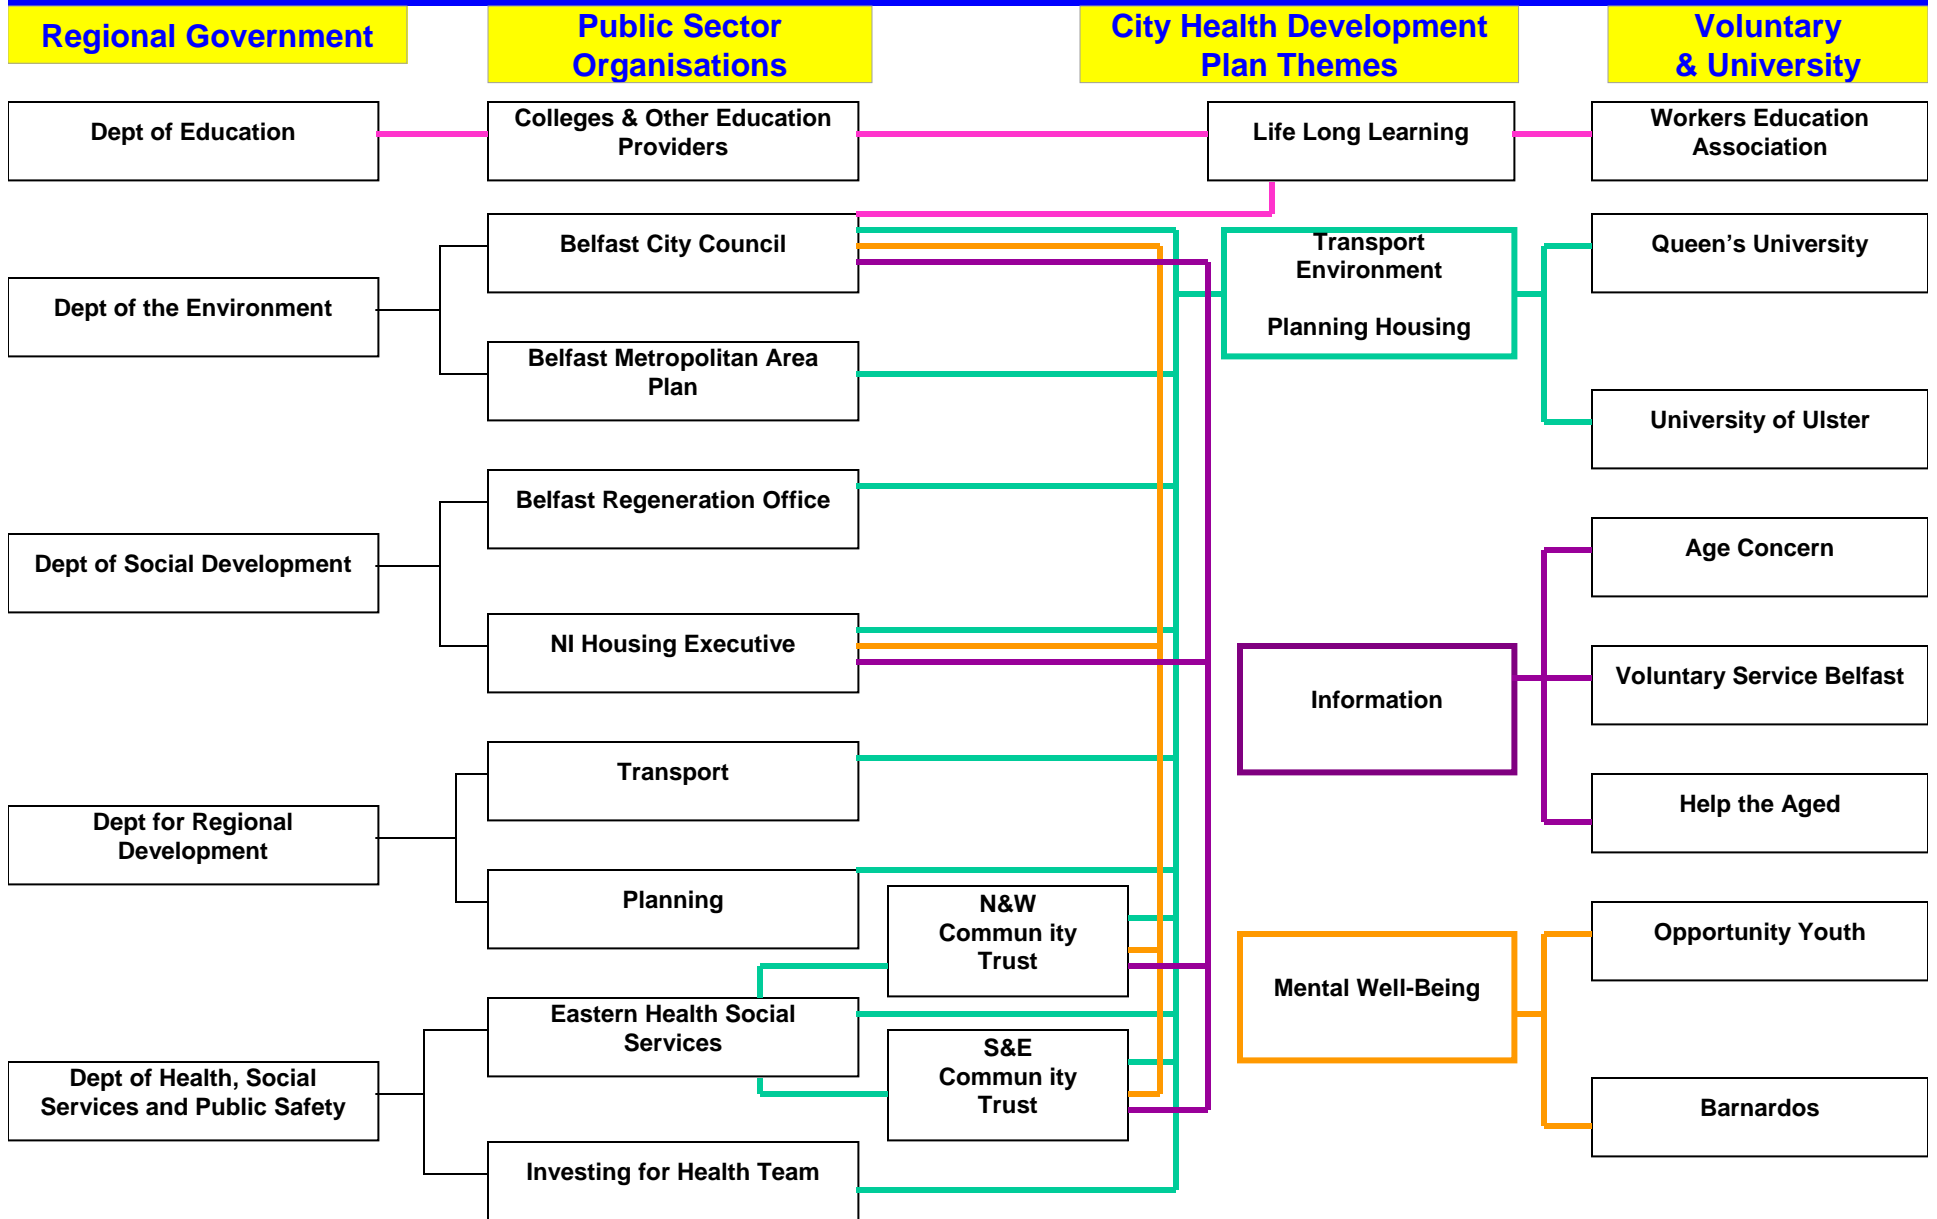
Regional Government

Public Sector Organisations

City Health Development Plan Themes

Voluntary & University

Dept of Education

Colleges & Other Education Providers

Life Long Learning

Workers Education Association

Belfast City Council

Transport Environment

Planning Housing

Queen's University

Dept of the Environment

Belfast Metropolitan Area Plan

University of Ulster

Belfast Regeneration Office

Dept of Social Development

Age Concern

NI Housing Executive

Information

Voluntary Service Belfast

Transport

Dept for Regional Development

Help the Aged

Planning

N&W Commun ity Trust

Opportunity Youth

Mental Well-Being

Eastern Health Social Services

Dept of Health, Social Services and Public Safety

S&E Commun ity Trust

Barnardos

Investing for Health Team